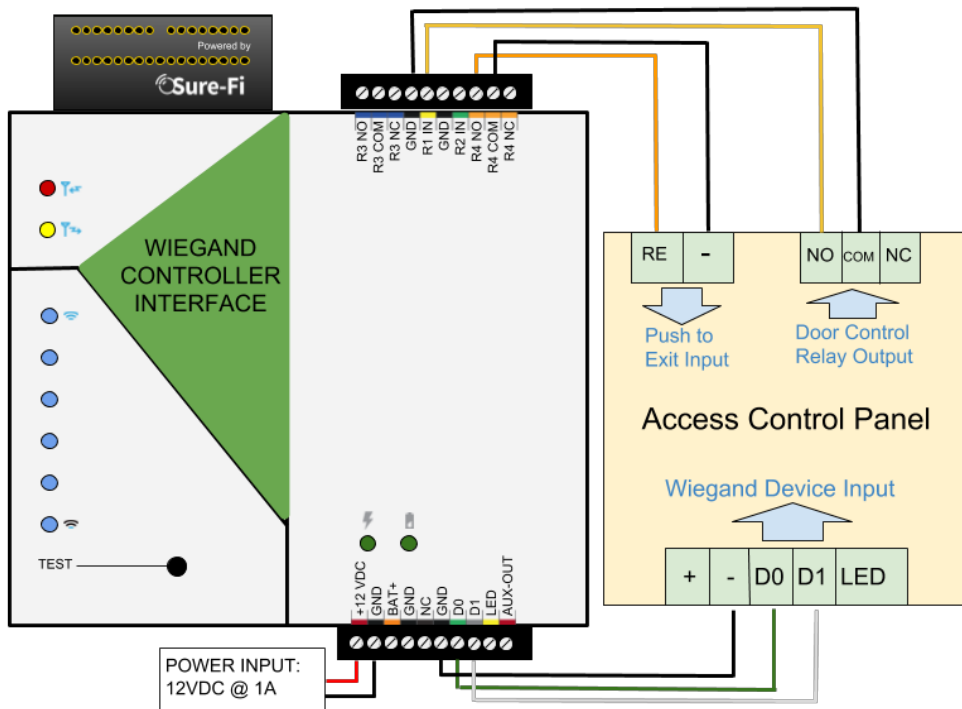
Powered by
Sure-Fi

R3 NO
R3 COM
R3 NC
GND
R1 IN
GND
R2 IN
R4 NO
R4 COM
R4 NC

WIEGAND CONTROLLER INTERFACE

TEST

+12 VDC
GND
BAT+
GND
NC
GND
D0
D1
LED
AUX-OUT

POWER INPUT:
12VDC @ 1A

| RE | - |
|---|---|

Push to Exit Input

| NO | COM | NC |
|---|---|---|

Door Control Relay Output

Access Control Panel

Wiegand Device Input

| + | - | D0 | D1 | LED |
|---|---|---|---|---|